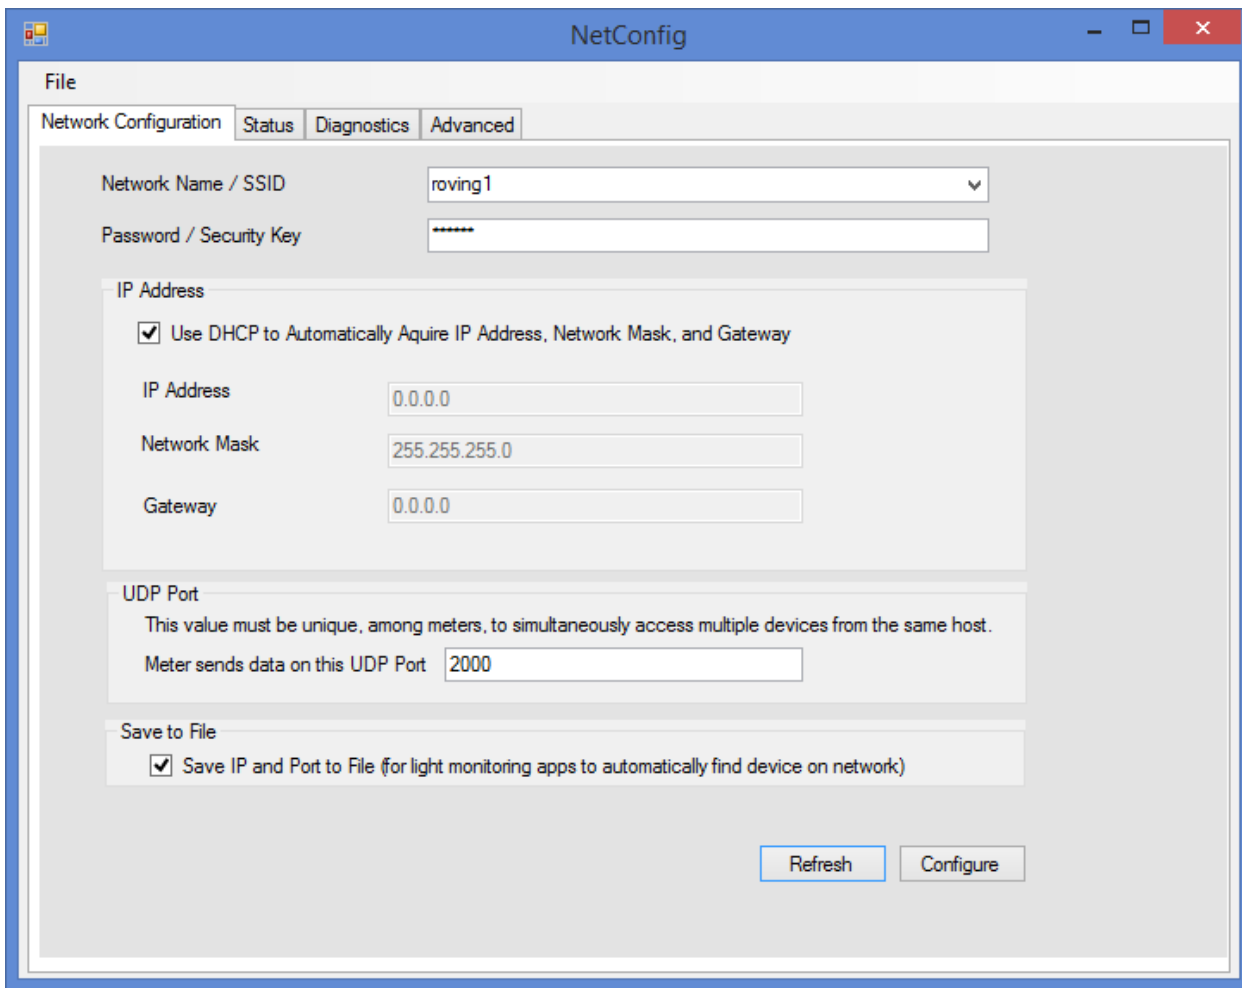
NetConfig

File

Network Configuration | Status | Diagnostics | Advanced

Network Name / SSID
roving1

Password / Security Key
******

IP Address

Use DHCP to Automatically Aquire IP Address, Network Mask, and Gateway

IP Address
0.0.0.0

Network Mask
255.255.255.0

Gateway
0.0.0.0

UDP Port

This value must be unique, among meters, to simultaneously access multiple devices from the same host.

Meter sends data on this UDP Port
2000

Save to File

Save IP and Port to File (for light monitoring apps to automatically find device on network)

Refresh
Configure